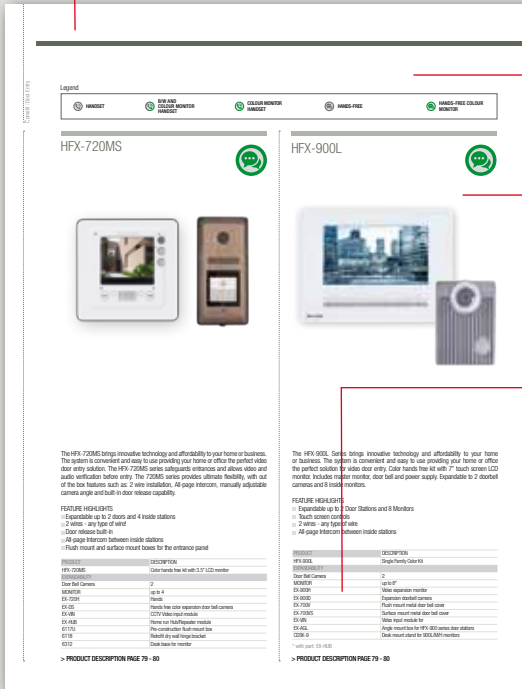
Legend

HANDSET
B/W AND COLOUR MONITOR HANDSET
COLOUR MONITOR HANDSET
HANDS-FREE
HANDS-FREE COLOUR MONITOR

HFX-720MS

HFX-900L

The HFX-720MS brings innovative technology and affordability to your home or business. The system is convenient and easy to use providing your home or office the perfect video door entry solution. The HFX-720MS series safeguards entrances and allows video and audio verification before entry. The 720MS series provides ultimate flexibility, with out of the box features such as: 2 wire installation, All-page intercom, manually adjustable camera angle and built-in door release capability.

FEATURE HIGHLIGHTS
Expandable up to 2 doors and 4 inside stations
2 wires - any type of wire!
Door release built-in
All-page Intercom between inside stations
Flush mount and surface mount boxes for the entrance panel

| PRODUCT | DESCRIPTION |
|---|---|
| HFX-720MS | Color hands free kit with 3.5" LCD monitor |
| EXPANDABILITY | |
| Door Bell Camera | 2 |
| MONITOR | up to 4 |
| EX-720H | Hands |
| EX-DS | Hands free color expansion door bell camera |
| EX-VIN | CCTV Video input module |
| EX-HUB | Home run Hub/Repeater module |
| 6717U | Pre-construction flush mount box |
| 6718 | Retrofit dry wall hinge bracket |
| 6372 | Desk base for monitor |

> PRODUCT DESCRIPTION PAGE 79 - 80

The HFX-900L Series brings innovative technology and affordability to your home or business. The system is convenient and easy to use providing your home or office the perfect solution for video door entry. Color hands free kit with 7" touch screen LCD monitor. Includes master monitor, door bell and power supply. Expandable to 2 doorbell cameras and 8 inside monitors.

FEATURE HIGHLIGHTS
Expandable up to 2 Door Stations and 8 Monitors
Touch screen controls
2 wires - any type of wire
All-page Intercom between inside stations

| PRODUCT | DESCRIPTION |
|---|---|
| HFX-900L | Single Family Color Kit |
| EXPANDABILITY | |
| Door Bell Camera | 2 |
| MONITOR | up to 8* |
| EX-900H | Video expansion monitor |
| EX-900D | Expansion doorbell camera |
| EX-700N | Flush mount metal door bell cover |
| EX-700NS | Surface mount metal door bell cover |
| EX-VIN | Video input module for |
| EX-AGL | Angle mount box for HFX-900 series door stations |
| CDSK-9 | Desk mount stand for 900L/MH monitors |

* with part: EX-HUB

> PRODUCT DESCRIPTION PAGE 79 - 80